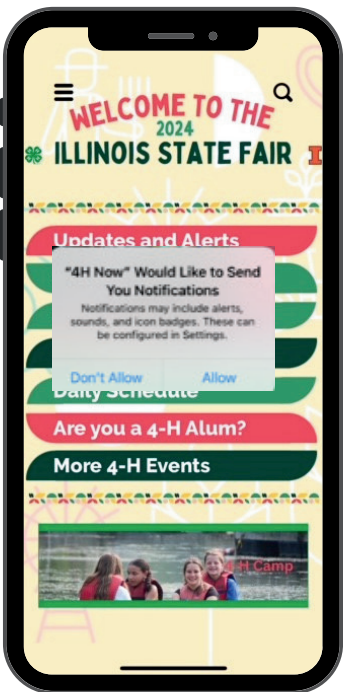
WELCOME TO THE
2024
ILLINOIS STATE FAIR

Updates and Alerts

"4H Now" Would Like to Send You Notifications

Notifications may include alerts, sounds, and icon badges. These can be configured in Settings.

Don't Allow

Allow

Daily Schedule

Are you a 4-H Alum?

More 4-H Events

4-H Camp